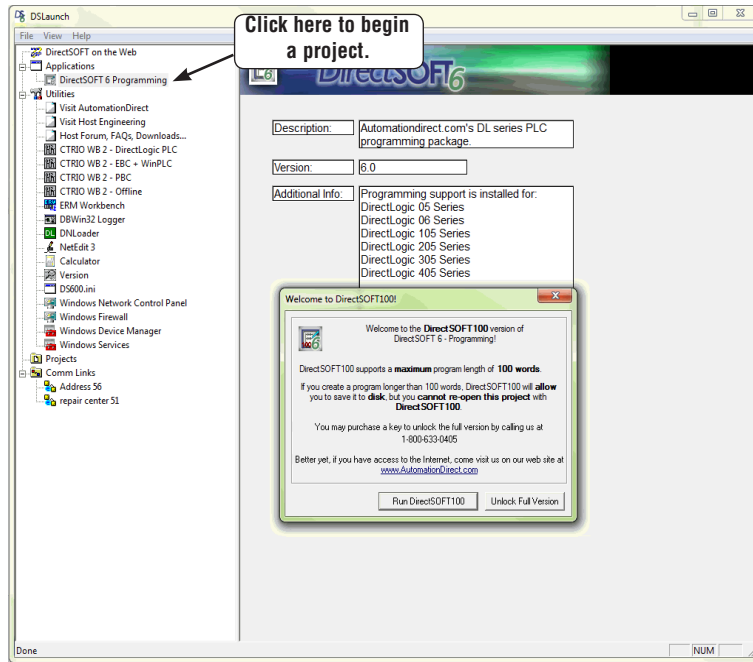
DSLaunch

File View Help

Click here to begin a project.

DirectSOFT on the Web
Applications
DirectSOFT 6 Programming
Utilities
Visit AutomationDirect
Visit Host Engineering
Host Forum, FAQs, Downloads...
CTRIO WB 2 - DirectLogic PLC
CTRIO WB 2 - EBC + WinPLC
CTRIO WB 2 - PBC
CTRIO WB 2 - Offline
ERM Workbench
DBWin32 Logger
DNLoader
NetEdit 3
Calculator
Version
DS600.ini
Windows Network Control Panel
Windows Firewall
Windows Device Manager
Windows Services
Projects
Comm Links
Address 56
repair center 51

DirectSOFT6

Description: Automationdirect.com's DL series PLC programming package.

Version: 6.0

Additional Info: Programming support is installed for:
DirectLogic 05 Series
DirectLogic 06 Series
DirectLogic 105 Series
DirectLogic 205 Series
DirectLogic 305 Series
DirectLogic 405 Series

Welcome to DirectSOFT100!

Welcome to the DirectSOFT100 version of DirectSOFT 6 - Programming!

DirectSOFT100 supports a maximum program length of 100 words.

If you create a program longer than 100 words, DirectSOFT100 will allow you to save it to disk, but you cannot re-open this project with DirectSOFT100.

You may purchase a key to unlock the full version by calling us at 1-800-633-0405

Better yet, if you have access to the Internet, come visit us on our web site at www.AutomationDirect.com

Run DirectSOFT100
Unlock Full Version

Done
NUM